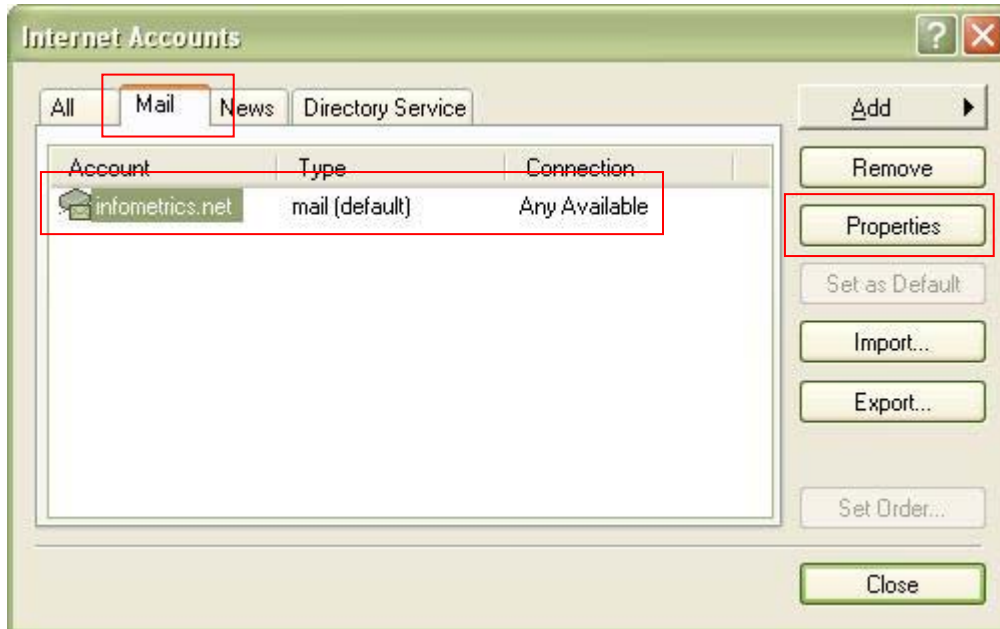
Internet Accounts

?

All | Mail | News | Directory Service

| Account | Type | Connection |
|---|---|---|
| infometrics.net | mail (default) | Any Available |

Add ▶

Remove

Properties

Set as Default

Import...

Export...

Set Order...

Close